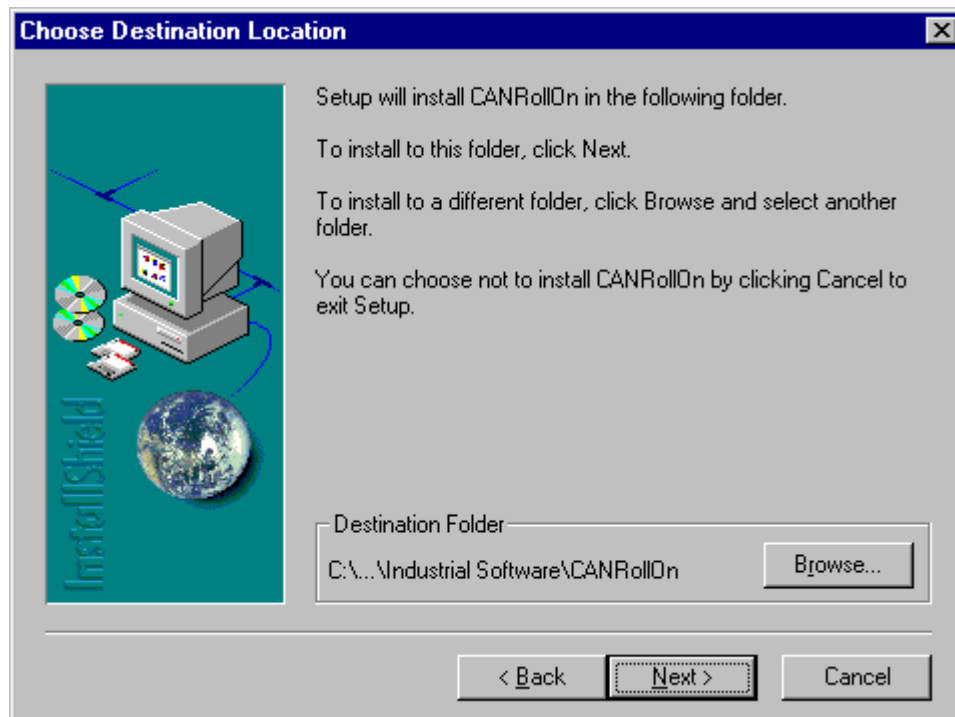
Choose Destination Location

InstallShield

Setup will install CANRollOn in the following folder.

To install to this folder, click Next.

To install to a different folder, click Browse and select another folder.

You can choose not to install CANRollOn by clicking Cancel to exit Setup.

Destination Folder

C:\...\Industrial Software\CANRollOn

Browse...

< Back

Next >

Cancel